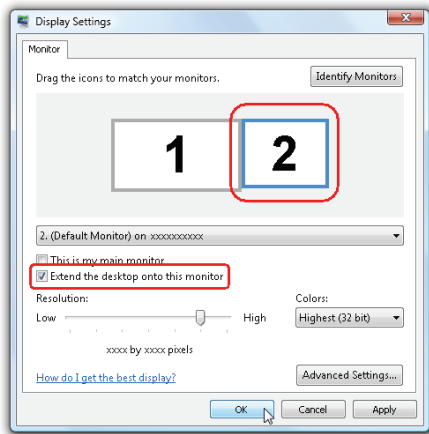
Display Settings

Monitor

Drag the icons to match your monitors.

Identify Monitors

1

2

2. (Default Monitor) on xxxxxxxxxx

This is my main monitor

Extend the desktop onto this monitor

Resolution:

Low

High

xxxx by xxxx pixels

Colors:

Highest (32 bit)

How do I get the best display?

Advanced Settings...

OK

Cancel

Apply